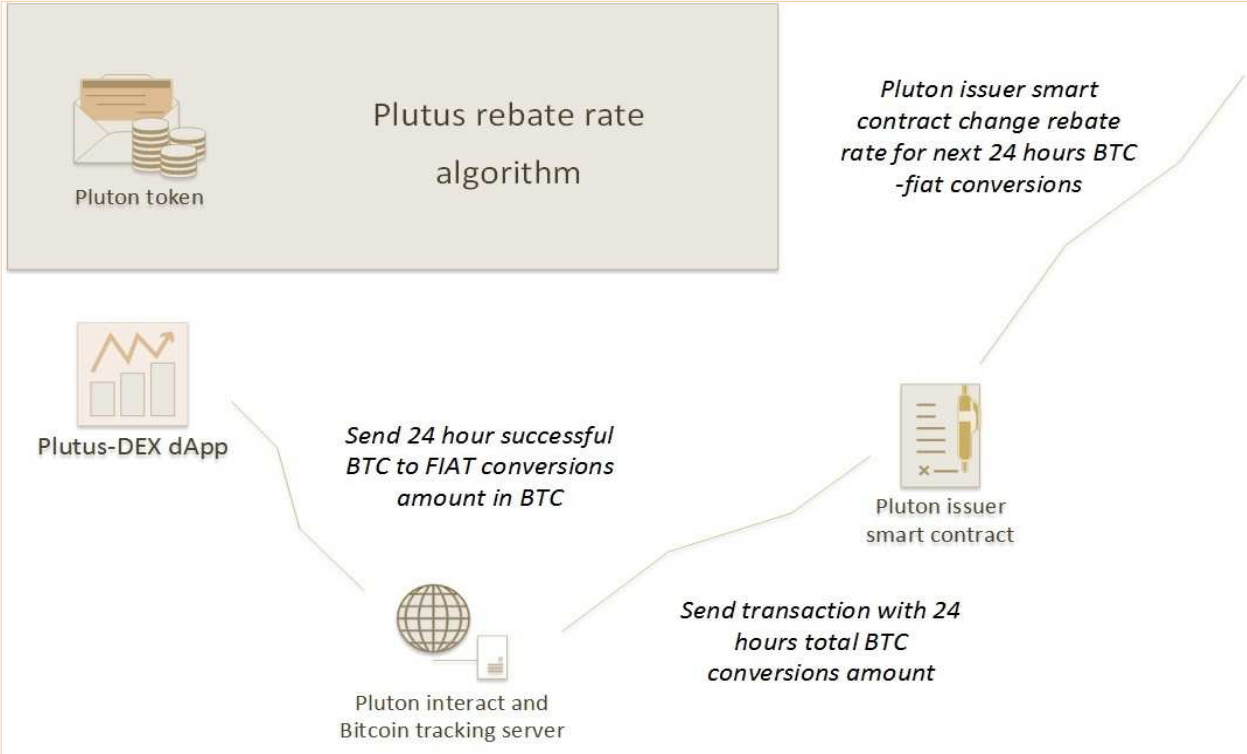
Pluton token

Plutus rebate rate algorithm

Pluton issuer smart contract change rebate rate for next 24 hours BTC -fiat conversions

Plutus-DEX dApp

Send 24 hour successful BTC to FIAT conversions amount in BTC

Pluton issuer smart contract

Send transaction with 24 hours total BTC conversions amount

Pluton interact and Bitcoin tracking server